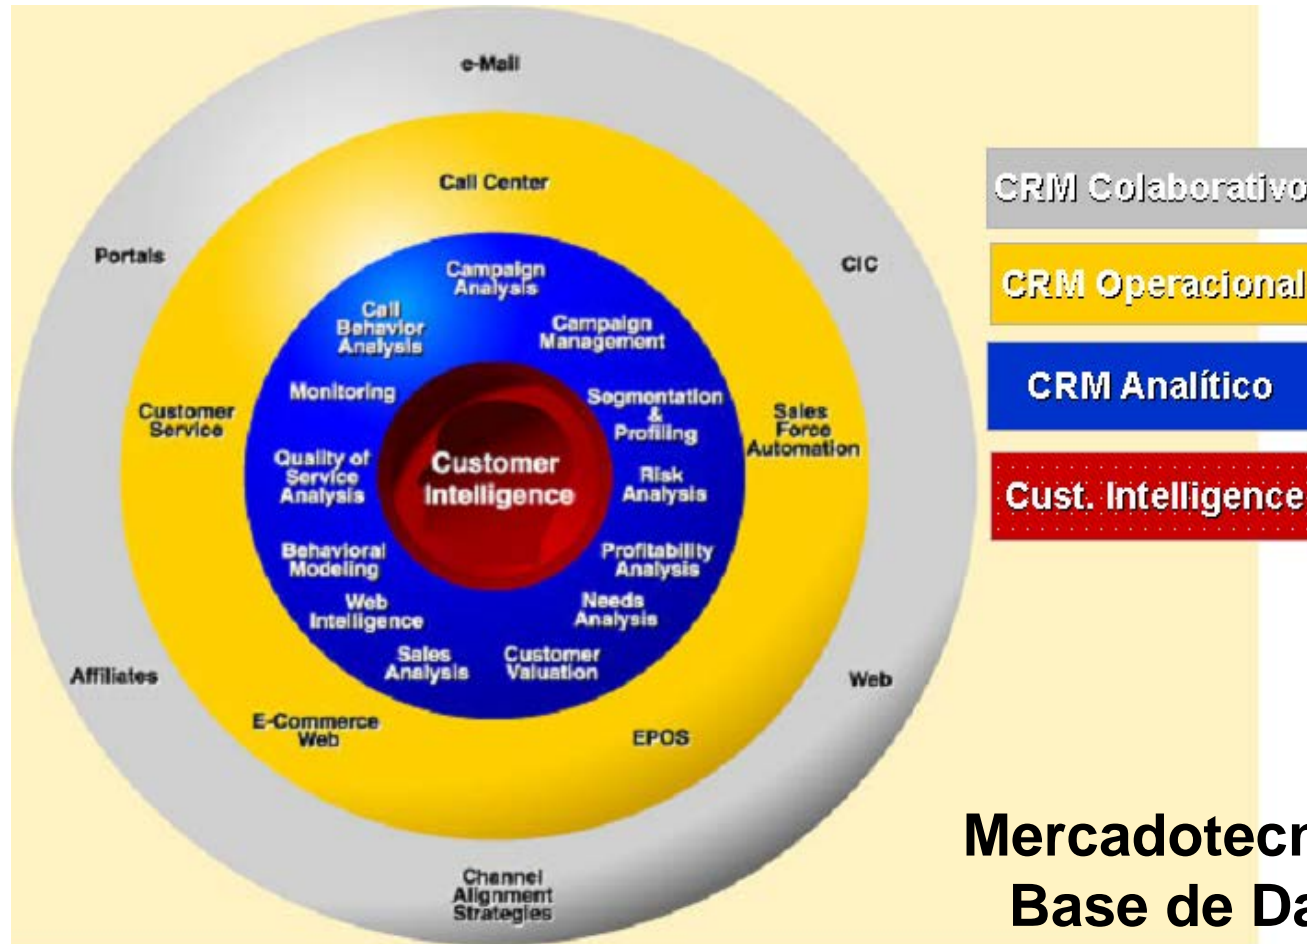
e-Mail

Call Center

Portals

CIC

Campaign Analysis

Call Behavior Analysis

Campaign Management

Monitoring

Segmentation & Profiling

Customer Service

Sales Force Automation

Quality of Service Analysis

Customer Intelligence

Risk Analysis

Behavioral Modeling

Profitability Analysis

Web Intelligence

Needs Analysis

Sales Analysis

Customer Valuation

Affiliates

Web

E-Commerce Web

EPOS

Channel Alignment Strategies

CRM Colaborativo

CRM Operacional

CRM Analítico

Cust. Intelligence

Mercadotecn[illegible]
Base de Da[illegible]